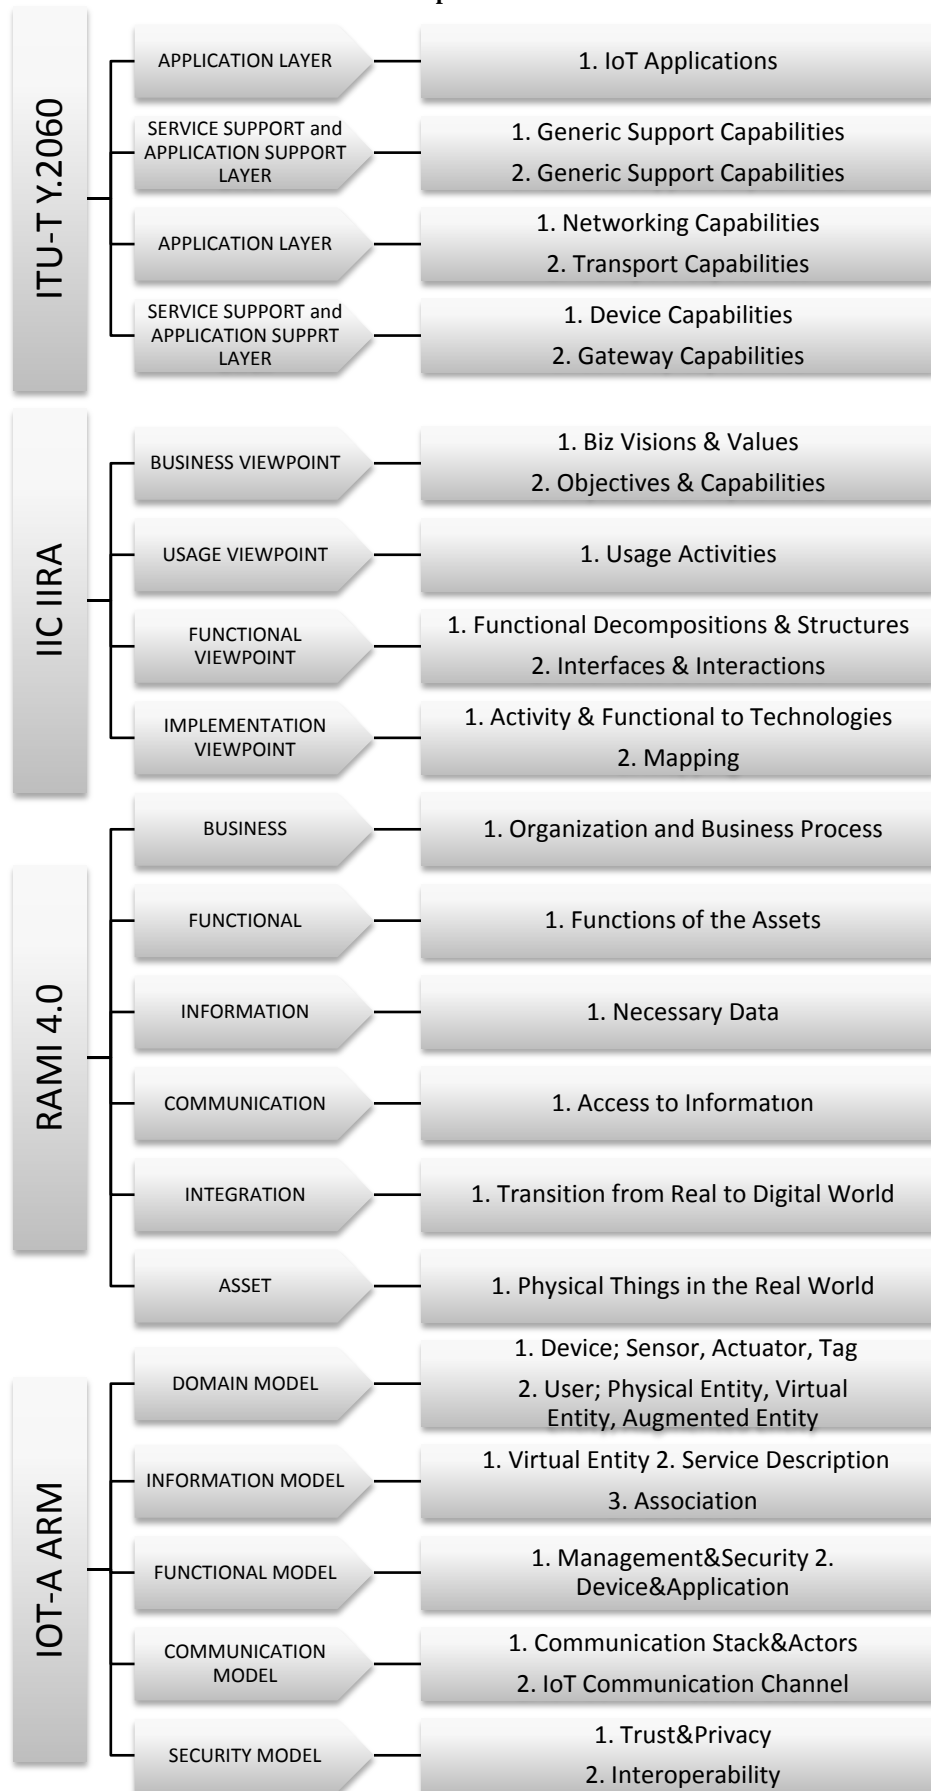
ITU-T Y.2060

APPLICATION LAYER
1. IoT Applications

SERVICE SUPPORT and APPLICATION SUPPORT LAYER
1. Generic Support Capabilities
2. Generic Support Capabilities

APPLICATION LAYER
1. Networking Capabilities
2. Transport Capabilities

SERVICE SUPPORT and APPLICATION SUPPRT LAYER
1. Device Capabilities
2. Gateway Capabilities

IIC IIRA

BUSINESS VIEWPOINT
1. Biz Visions & Values
2. Objectives & Capabilities

USAGE VIEWPOINT
1. Usage Activities

FUNCTIONAL VIEWPOINT
1. Functional Decompositions & Structures
2. Interfaces & Interactions

IMPLEMENTATION VIEWPOINT
1. Activity & Functional to Technologies
2. Mapping

RAMI 4.0

BUSINESS
1. Organization and Business Process

FUNCTIONAL
1. Functions of the Assets

INFORMATION
1. Necessary Data

COMMUNICATION
1. Access to Informatıon

INTEGRATION
1. Transition from Real to Digital World

ASSET
1. Physical Things in the Real World

IOT-A ARM

DOMAIN MODEL
1. Device; Sensor, Actuator, Tag
2. User; Physical Entity, Virtual Entity, Augmented Entity

INFORMATION MODEL
1. Virtual Entity 2. Service Description
3. Association

FUNCTIONAL MODEL
1. Management&Security 2. Device&Application

COMMUNICATION MODEL
1. Communication Stack&Actors
2. IoT Communication Channel

SECURITY MODEL
1. Trust&Privacy
2. Interoperability